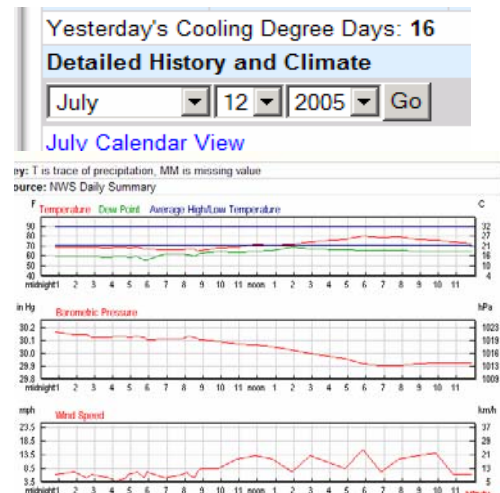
Yesterday's Cooling Degree Days: **16**

**Detailed History and Climate**

July 12 2005 Go

July Calendar View

ey: T is trace of precipitation, MM is missing value

ource: NWS Daily Summary

F Temperature Dew Point Average High/Low Temperature C

90 80 70 60 50 40

32 27 21 16 10 4

midnight 1 2 3 4 5 6 7 8 9 10 11 noon 1 2 3 4 5 6 7 8 9 10 11

in Hg Barometric Pressure hPa

30.2 30.1 30.0 29.9 29.8

1023 1019 1016 1013 1009

midnight 1 2 3 4 5 6 7 8 9 10 11 noon 1 2 3 4 5 6 7 8 9 10 11

mph Wind Speed km/h

23.5 18.5 13.5 8.5 3.5

37 29 21 13 5

midnight 1 2 3 4 5 6 7 8 9 10 11 noon 1 2 3 4 5 6 7 8 9 10 11